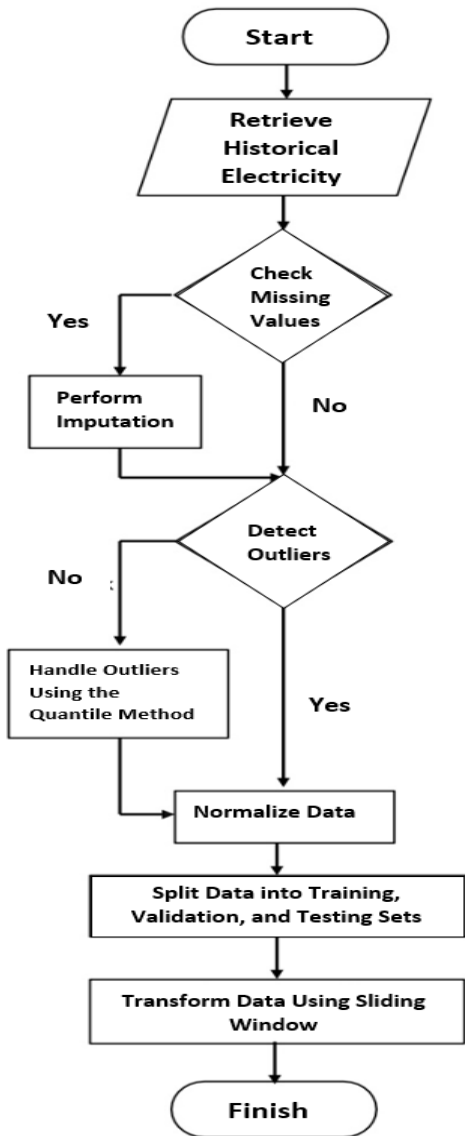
Start

Retrieve Historical Electricity

Check Missing Values

Yes

Perform Imputation

No

Detect Outliers

No

Handle Outliers Using the Quantile Method

Yes

Normalize Data

Split Data into Training, Validation, and Testing Sets

Transform Data Using Sliding Window

Finish